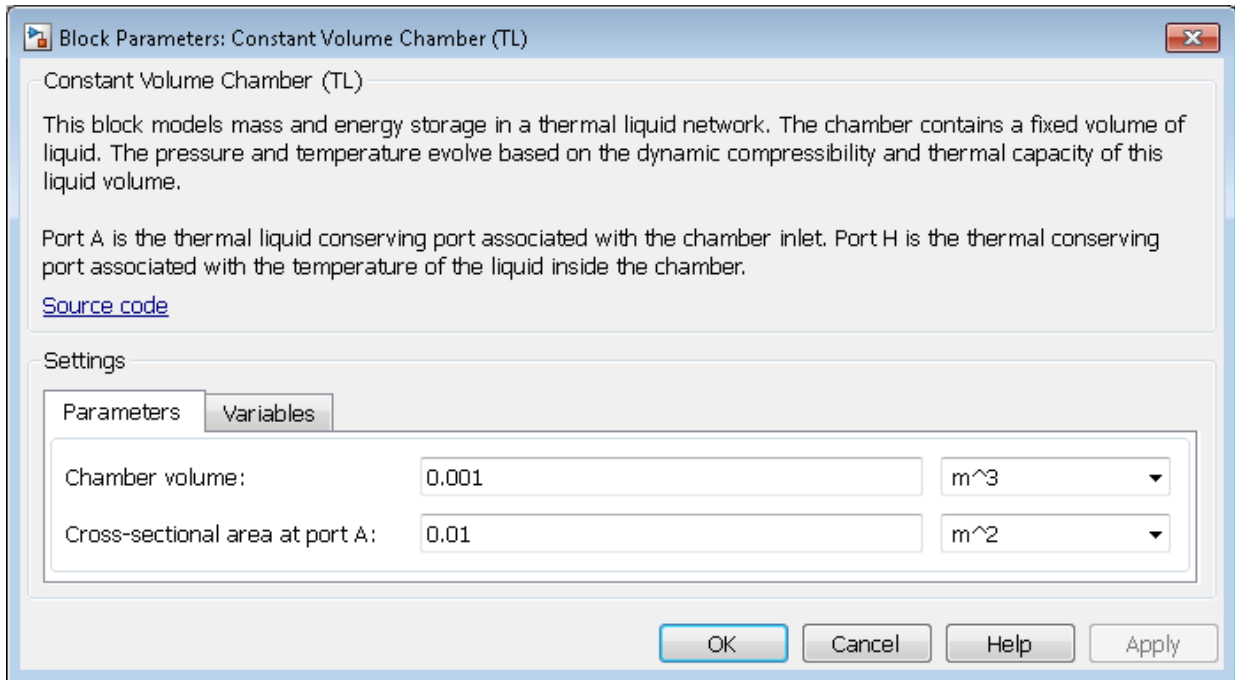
Block Parameters: Constant Volume Chamber (TL)

Constant Volume Chamber (TL)

This block models mass and energy storage in a thermal liquid network. The chamber contains a fixed volume of liquid. The pressure and temperature evolve based on the dynamic compressibility and thermal capacity of this liquid volume.

Port A is the thermal liquid conserving port associated with the chamber inlet. Port H is the thermal conserving port associated with the temperature of the liquid inside the chamber.

Source code

Settings

Parameters | Variables

Chamber volume: 0.001 m^3

Cross-sectional area at port A: 0.01 m^2

OK Cancel Help Apply